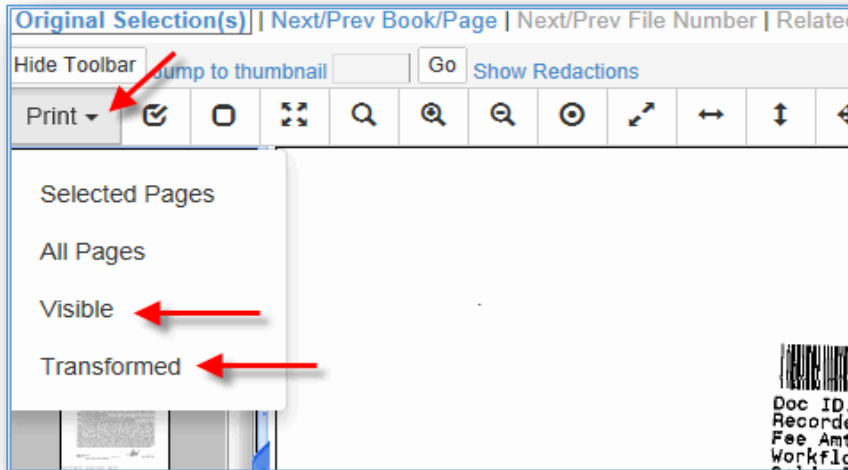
Original Selection(s) | Next/Prev Book/Page | Next/Prev File Number | Relate

Hide Toolbar Jump to thumbnail Go Show Redactions

Print

Selected Pages

All Pages

Visible

Transformed

Doc ID
Recorde
Fee Amt
Workfl